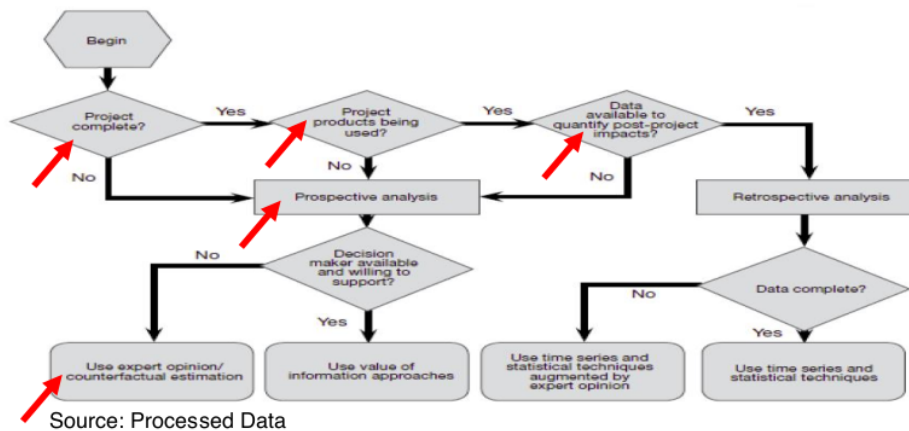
Begin

Project complete?

Yes

Project products being used?

Yes

Data available to quantify post-project impacts?

Yes

No

No

No

Prospective analysis

Retrospective analysis

No

Decision maker available and willing to support?

No

Data complete?

Yes

Yes

Use expert opinion/ counterfactual estimation

Use value of information approaches

Use time series and statistical techniques augmented by expert opinion

Use time series and statistical techniques

Source: Processed Data